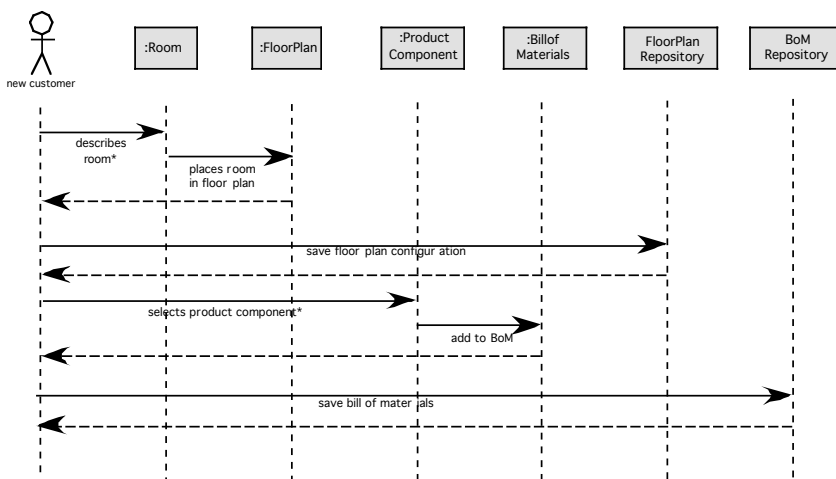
new customer

:Room

:FloorPlan

:Product Component

:Billof Materials

FloorPlan Repository

BoM Repository

describes room*

places room in floor plan

save floor plan configur ation

selects product component*

add to BoM

save bill of mater ials